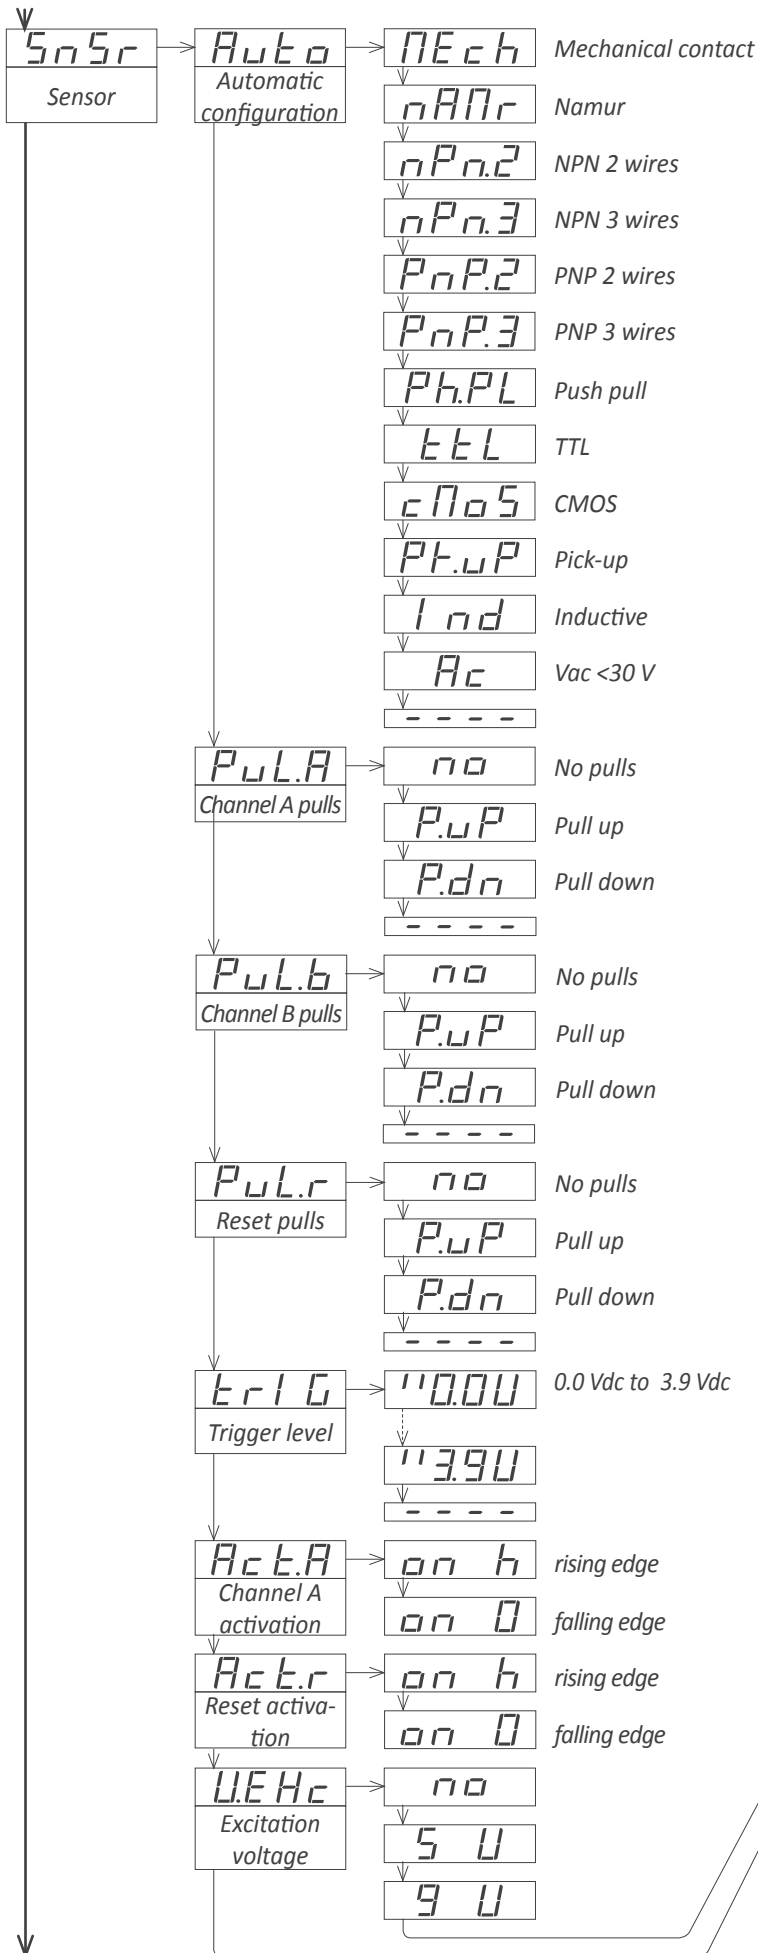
SnSr
Sensor

Auto
Automatic configuration

MEch Mechanical contact
nAMr Namur
nPn.2 NPN 2 wires
nPn.3 NPN 3 wires
PnP.2 PNP 2 wires
PnP.3 PNP 3 wires
Ph.PL Push pull
ttL TTL
cMoS CMOS
Pt.uP Pick-up
Ind Inductive
Ac Vac <30 V
----

PuL.A
Channel A pulls
no No pulls
P.uP Pull up
P.dn Pull down
----

PuL.b
Channel B pulls
no No pulls
P.uP Pull up
P.dn Pull down
----

PuL.r
Reset pulls
no No pulls
P.uP Pull up
P.dn Pull down
----

trIG
Trigger level
0.0U 0.0 Vdc to 3.9 Vdc
3.9U
----

Act.A
Channel A activation
on h rising edge
on 0 falling edge

Act.r
Reset activation
on h rising edge
on 0 falling edge

U.EHc
Excitation voltage
no
5 U
9 U